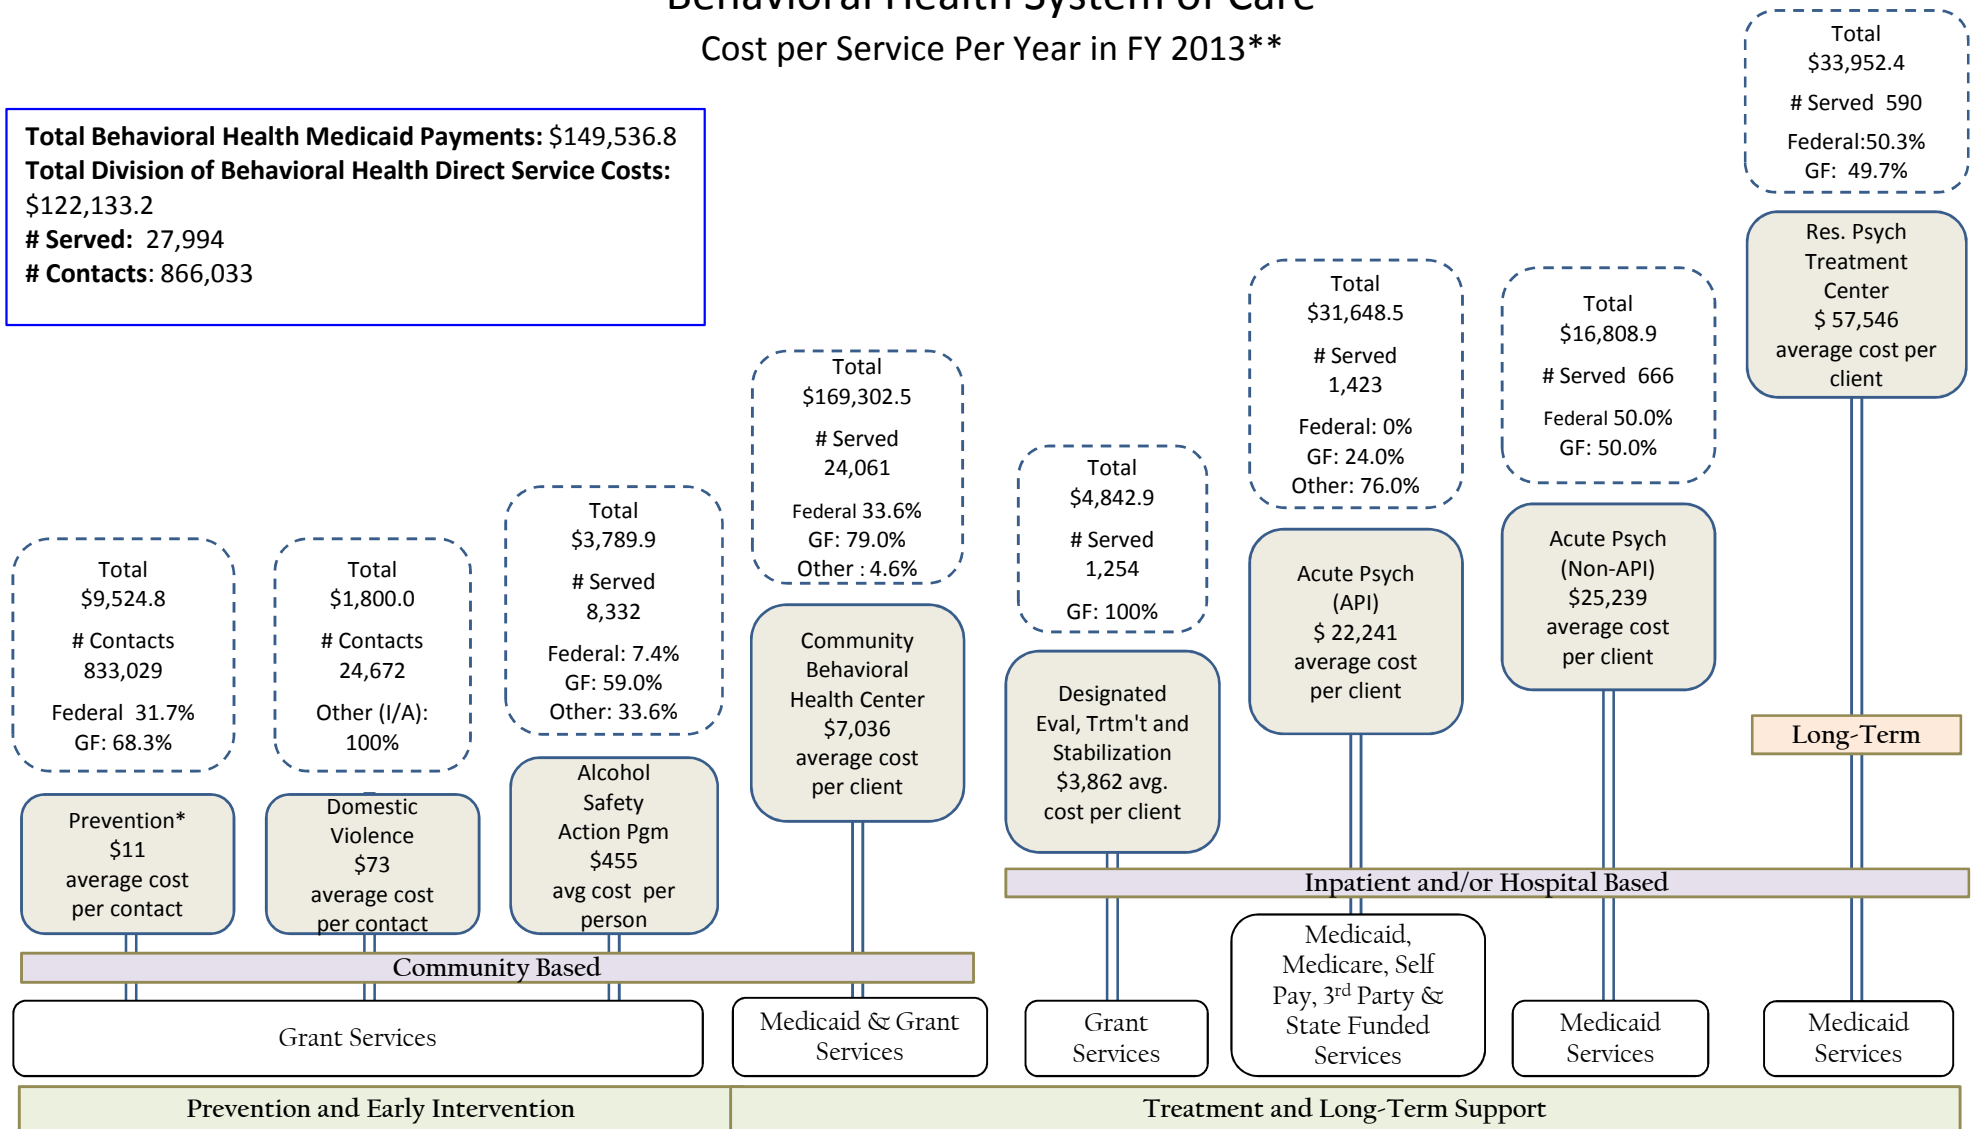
Behavioral Health System of Care
Cost per Service Per Year in FY 2013**

**Total Behavioral Health Medicaid Payments:** $149,536.8
**Total Division of Behavioral Health Direct Service Costs:** $122,133.2
**# Served:** 27,994
**# Contacts**: 866,033

Total $9,524.8
# Contacts 833,029
Federal 31.7%
GF: 68.3%

Prevention* $11 average cost per contact

Total $1,800.0
# Contacts 24,672
Other (I/A): 100%

Domestic Violence $73 average cost per contact

Total $3,789.9
# Served 8,332
Federal: 7.4%
GF: 59.0%
Other: 33.6%

Alcohol Safety Action Pgm $455 avg cost per person

Total $169,302.5
# Served 24,061
Federal 33.6%
GF: 79.0%
Other : 4.6%

Community Behavioral Health Center $7,036 average cost per client

Total $4,842.9
# Served 1,254
GF: 100%

Designated Eval, Trtm't and Stabilization $3,862 avg. cost per client

Total $31,648.5
# Served 1,423
Federal: 0%
GF: 24.0%
Other: 76.0%

Acute Psych (API) $ 22,241 average cost per client

Total $16,808.9
# Served 666
Federal 50.0%
GF: 50.0%

Acute Psych (Non-API) $25,239 average cost per client

Total $33,952.4
# Served 590
Federal:50.3%
GF: 49.7%

Res. Psych Treatment Center $ 57,546 average cost per client

Long-Term

Inpatient and/or Hospital Based

Community Based

Grant Services

Medicaid & Grant Services

Grant Services

Medicaid, Medicare, Self Pay, 3$^{rd}$ Party & State Funded Services

Medicaid Services

Medicaid Services

Prevention and Early Intervention

Treatment and Long-Term Support